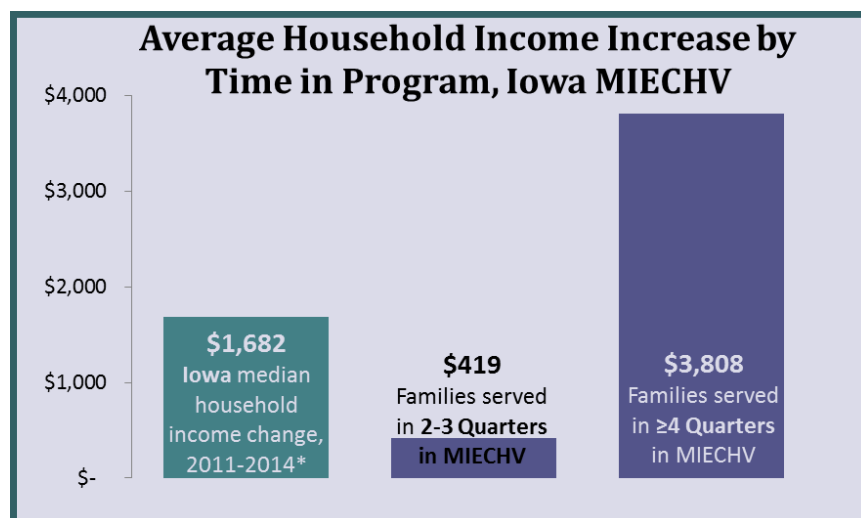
Average Household Income Increase by Time in Program, Iowa MIECHV

$4,000
$3,000
$2,000
$1,000
$-

$1,682
Iowa median household income change, 2011-2014*

$419
Families served in 2-3 Quarters in MIECHV

$3,808
Families served in ≥4 Quarters in MIECHV